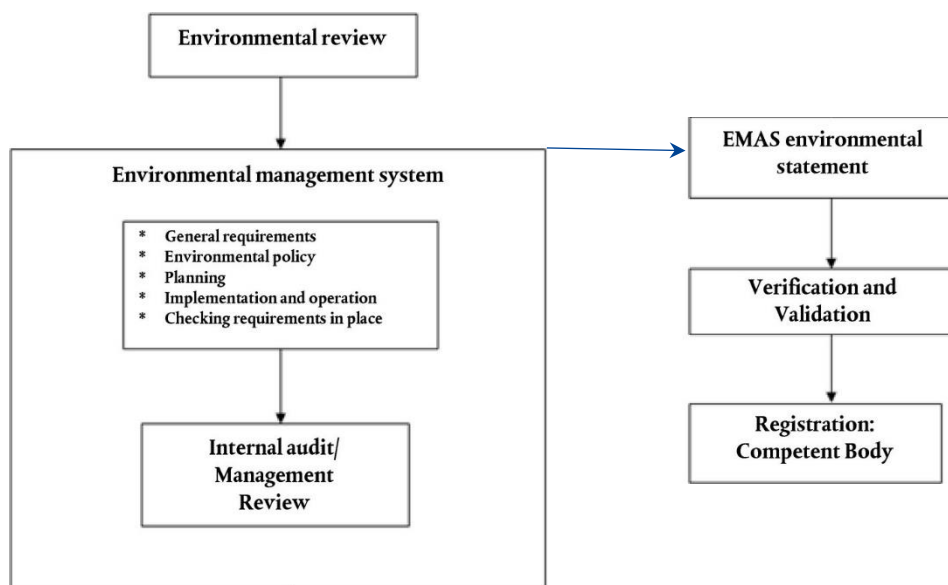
Environmental review

Environmental management system

* General requirements
* Environmental policy
* Planning
* Implementation and operation
* Checking requirements in place

Internal audit/ Management Review

EMAS environmental statement

Verification and Validation

Registration: Competent Body